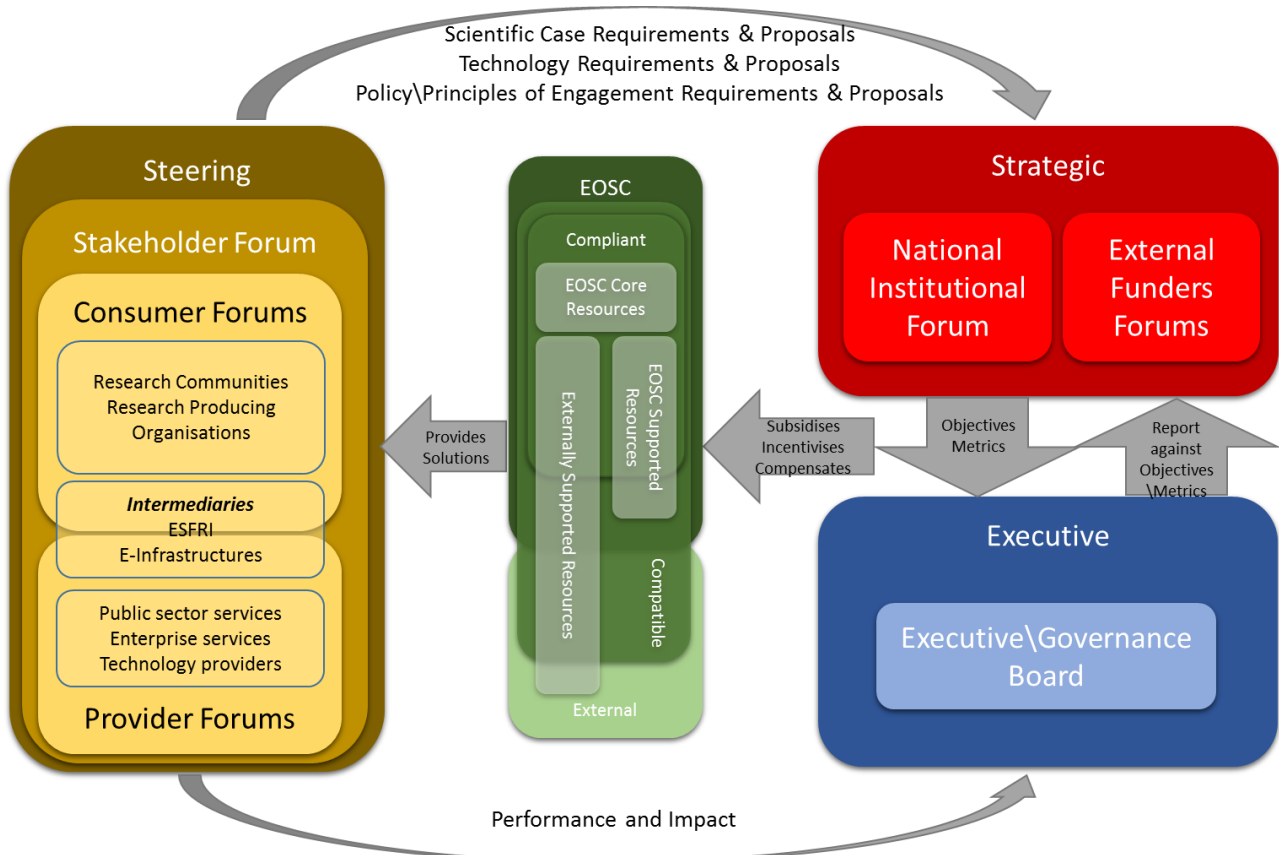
Scientific Case Requirements & Proposals
Technology Requirements & Proposals
Policy\Principles of Engagement Requirements & Proposals

Steering

Stakeholder Forum

Consumer Forums

Research Communities
Research Producing
Organisations

Intermediaries
ESFRI
E-Infrastructures

Public sector services
Enterprise services
Technology providers

Provider Forums

Provides Solutions

EOSC

Compliant

EOSC Core Resources

Externally Supported Resources

EOSC Supported Resources

Compatible

External

Subsidises
Incentivises
Compensates

Strategic

National Institutional Forum

External Funders Forums

Objectives
Metrics

Report against Objectives \Metrics

Executive

Executive\Governance Board

Performance and Impact